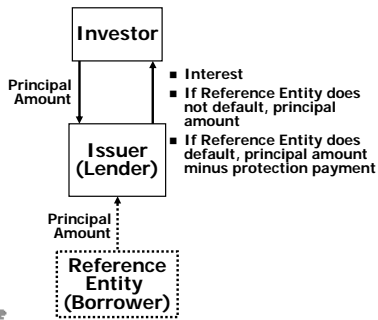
Investor

Principal Amount

■ Interest
■ If Reference Entity does not default, principal amount
■ If Reference Entity does default, principal amount minus protection payment

Issuer (Lender)

Principal Amount

Reference Entity (Borrower)